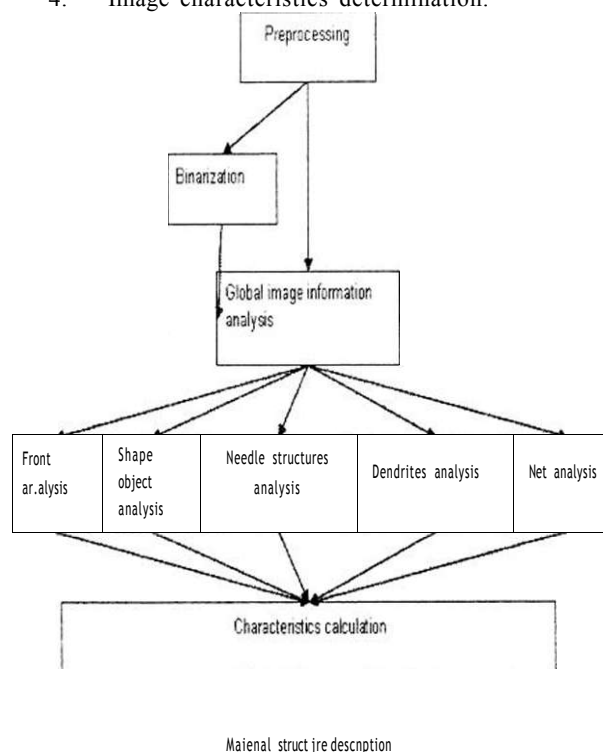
4. Image characteristics determination.

Preprocessing

Binanzation

Global image information analysis

| Front ar.alysis | Shape object analysis | Needle structures analysis | Dendrites analysis | Net analysis |
|---|---|---|---|---|

Charactenstics calculation

Majenal struct jre descnption